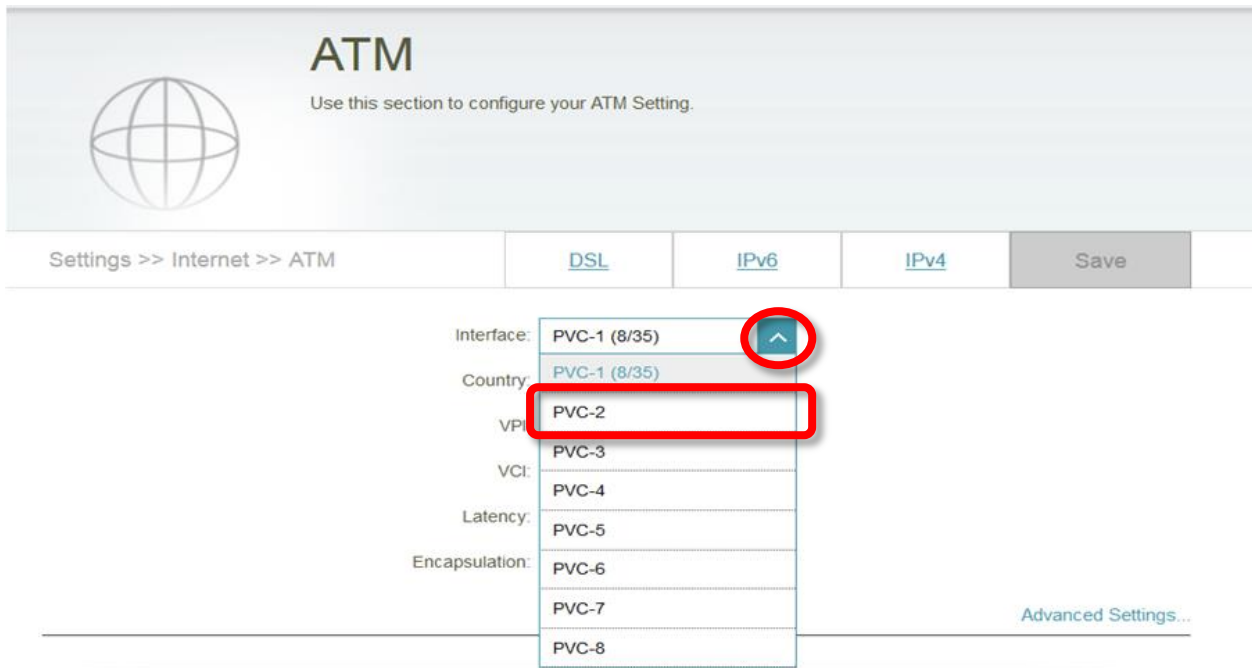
ATM

Use this section to configure your ATM Setting.

Settings >> Internet >> ATM

DSL

IPv6

IPv4

Save

Interface: PVC-1 (8/35)

PVC-1 (8/35)

PVC-2

PVC-3

PVC-4

PVC-5

PVC-6

PVC-7

PVC-8

Country:

VPI

VCI:

Latency:

Encapsulation:

Advanced Settings...